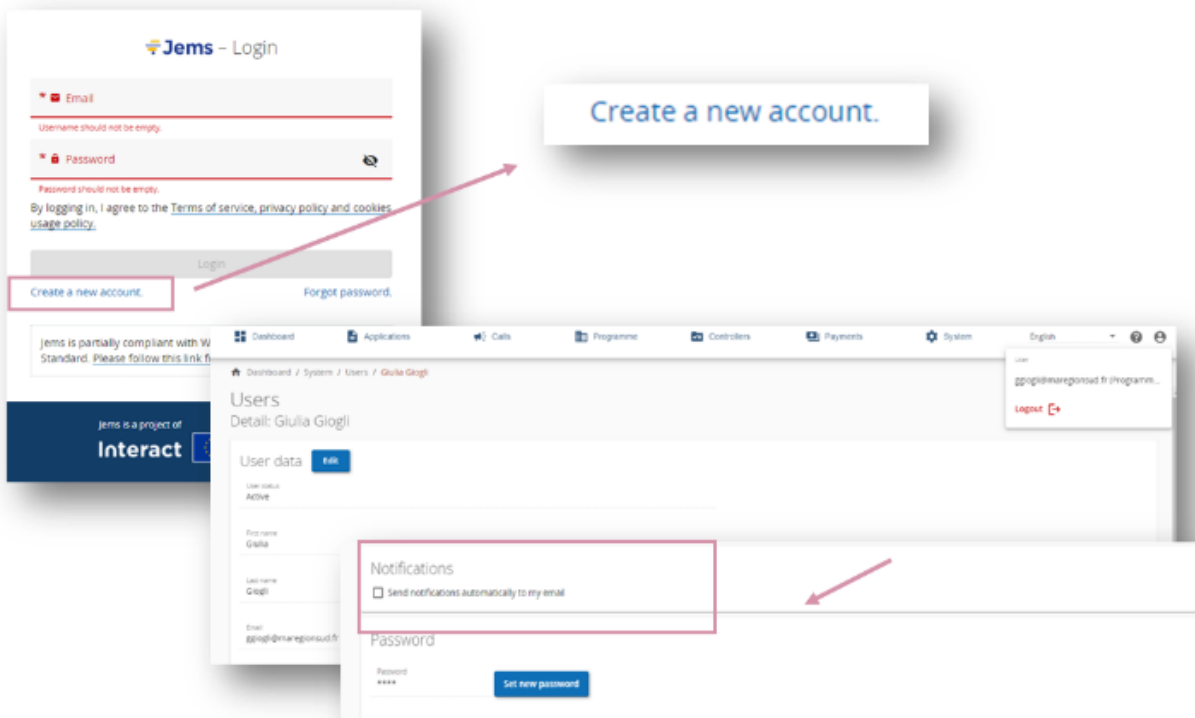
Jems – Login

* Email

Username should not be empty.

* Password

Password should not be empty.

By logging in, I agree to the Terms of service, privacy policy and cookies usage policy.

Login

Create a new account.

Forgot password.

Jems is partially compliant with W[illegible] Standard. Please follow this link f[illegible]

Jems is a project of

Interact

Create a new account.

Dashboard Applications Calls Programme Controllers Payments System English

User

ggiogli@maregionsud.fr (Programm...

Logout

Dashboard / System / Users / Giulia Giogli

Users

Detail: Giulia Giogli

User data Edit

User status
Active

First name
Giulia

Last name
Giogli

Email
ggiogli@maregionsud.fr

Notifications

Send notifications automatically to my email

Password

Password
****

Set new password